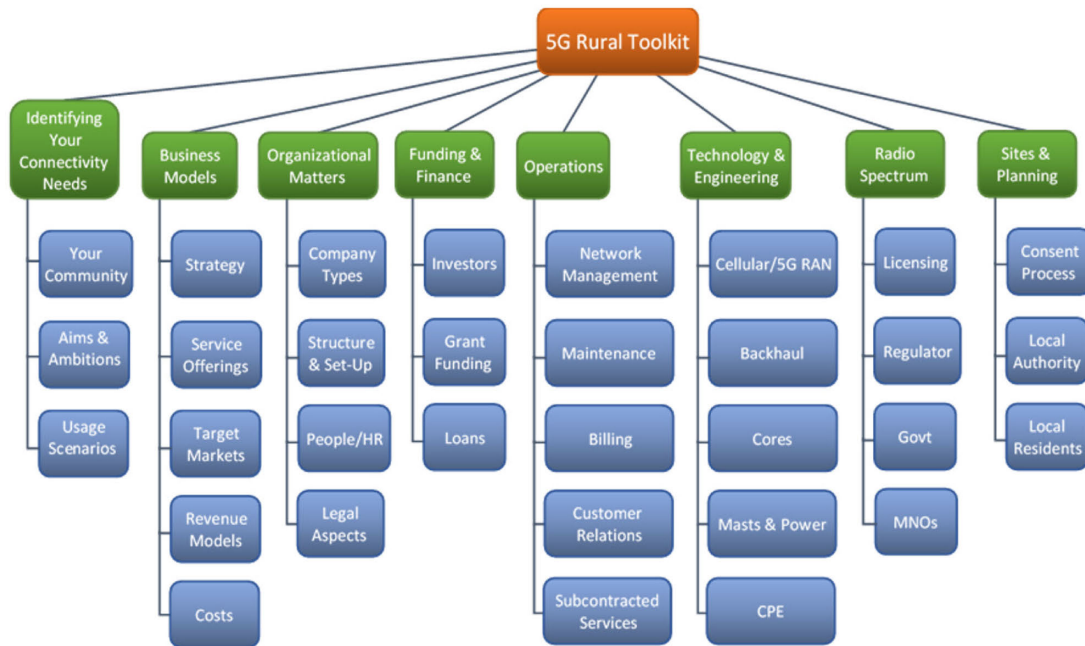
5G Rural Toolkit

Identifying Your Connectivity Needs
Your Community
Aims & Ambitions
Usage Scenarios

Business Models
Strategy
Service Offerings
Target Markets
Revenue Models
Costs

Organizational Matters
Company Types
Structure & Set-Up
People/HR
Legal Aspects

Funding & Finance
Investors
Grant Funding
Loans

Operations
Network Management
Maintenance
Billing
Customer Relations
Subcontracted Services

Technology & Engineering
Cellular/5G RAN
Backhaul
Cores
Masts & Power
CPE

Radio Spectrum
Licensing
Regulator
Govt
MNOs

Sites & Planning
Consent Process
Local Authority
Local Residents